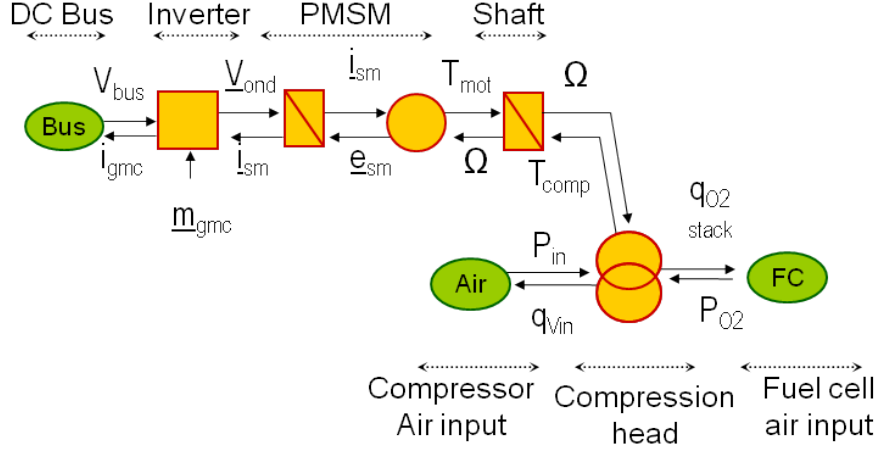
DC Bus Inverter PMSM Shaft

$V_{bus}$ $\underline{V}_{ond}$ $\underline{i}_{sm}$ $T_{mot}$ $\Omega$

Bus

$i_{gmc}$ $\underline{i}_{sm}$ $\underline{e}_{sm}$ $\Omega$ $T_{comp}$

$\underline{m}_{gmc}$

$q_{O2}$ stack

$P_{in}$

Air

FC

$q_{Vin}$ $P_{O2}$

Compressor Air input

Compression head

Fuel cell air input